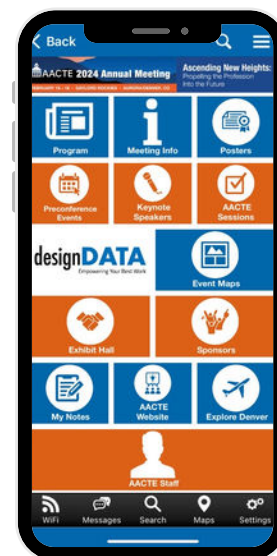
Back

AACTE 2024 Annual Meeting

FEBRUARY 16 - 18 | GAYLORD ROCKIES | AURORA/DENVER, CO

Ascending New Heights: Propelling the Profession into the Future

Program

Meeting Info

Posters

Preconference Events

Keynote Speakers

AACTE Sessions

designDATA
Empowering Your Best Work

Event Maps

Exhibit Hall

Sponsors

My Notes

AACTE Website

Explore Denver

AACTE Staff

WiFi

Messages

Search

Maps

Settings